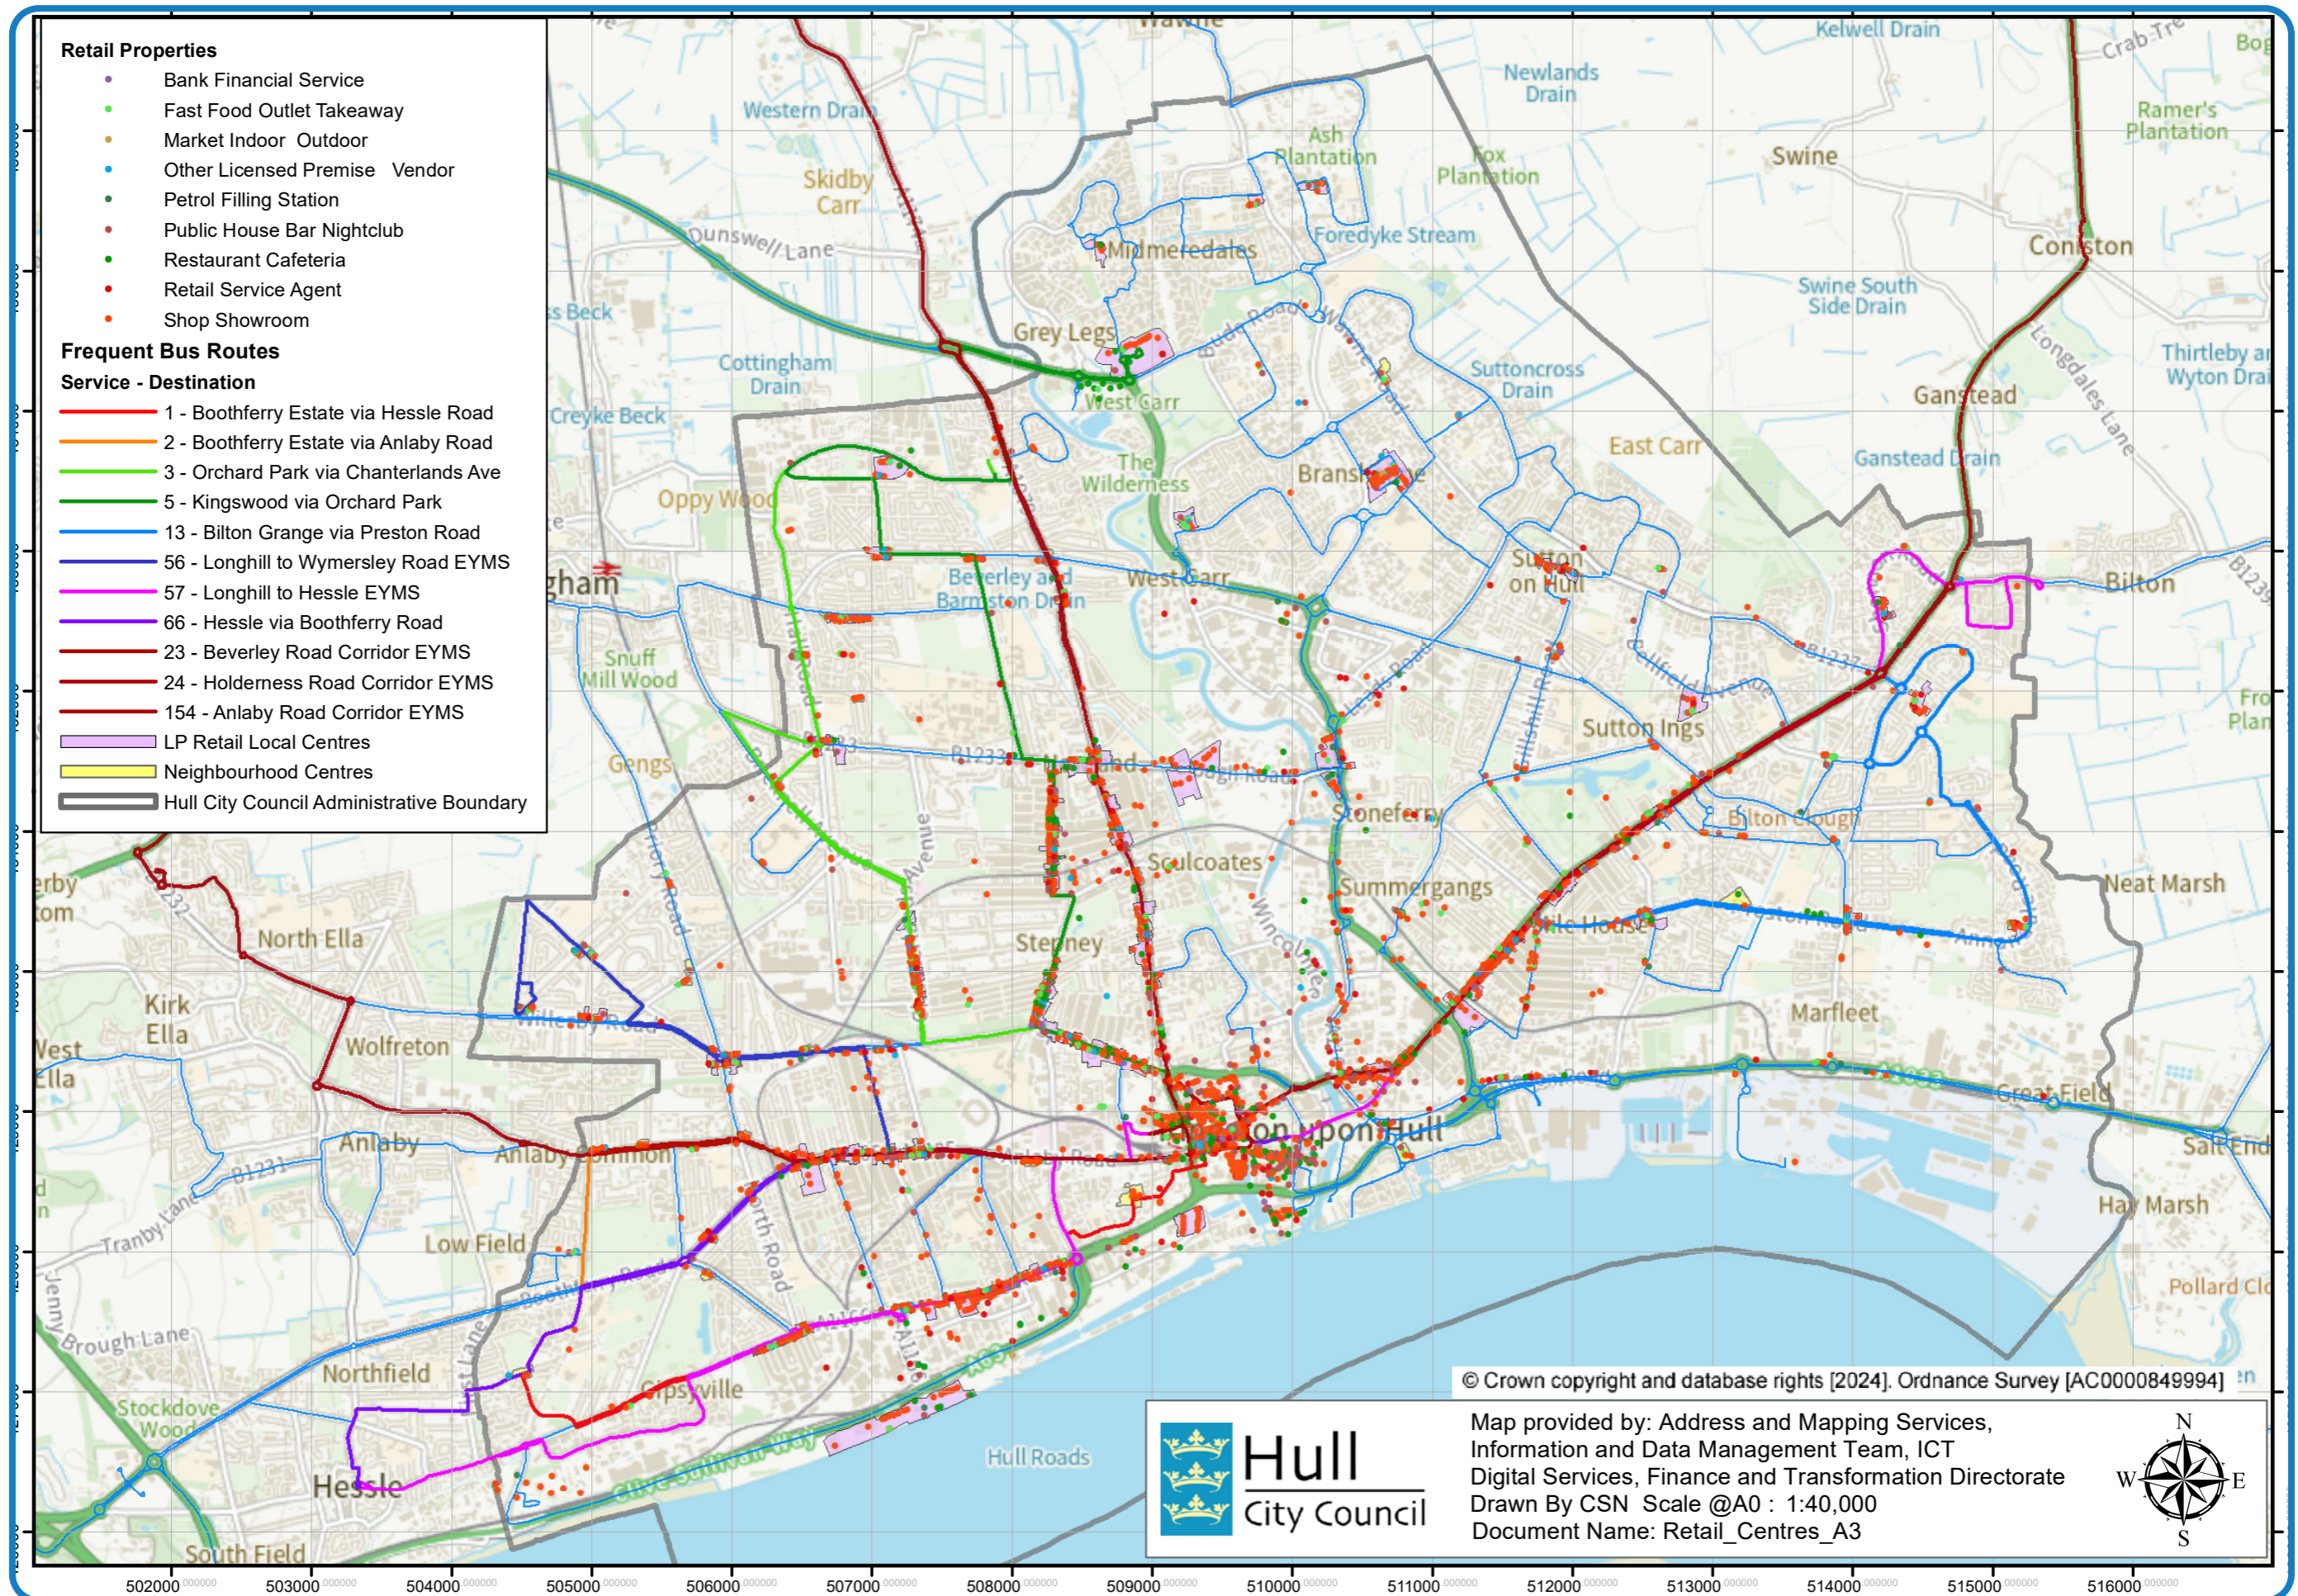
Retail Properties
Bank Financial Service
Fast Food Outlet Takeaway
Market Indoor Outdoor
Other Licensed Premise Vendor
Petrol Filling Station
Public House Bar Nightclub
Restaurant Cafeteria
Retail Service Agent
Shop Showroom
Frequent Bus Routes
Service - Destination
1 - Boothferry Estate via Hessle Road
2 - Boothferry Estate via Anlaby Road
3 - Orchard Park via Chanterlands Ave
5 - Kingswood via Orchard Park
13 - Bilton Grange via Preston Road
56 - Longhill to Wymersley Road EYMS
57 - Longhill to Hessle EYMS
66 - Hessle via Boothferry Road
23 - Beverley Road Corridor EYMS
24 - Holderness Road Corridor EYMS
154 - Anlaby Road Corridor EYMS
LP Retail Local Centres
Neighbourhood Centres
Hull City Council Administrative Boundary

Wawne
Kelwell Drain
Newlands Drain
Western Drain
Skidby Carr
Ash Plantation
Fox Plantation
Swine
Ramer's Plantation
Dunswell Lane
Foredyke Stream
Midmeredales
Coniston
Swine South Side Drain
Grey Legs
Cottingham Drain
West Carr
Suttoncross Drain
Ganstead
Thirtleby and Wyton Drain
Creyke Beck
The Wilderness
Bransholme
East Carr
Ganstead Drain
Oppy Wood
Longdales Lane
Beverley and Barmston Drain
West Carr
Sutton on Hull
Bilton
Snuff Mill Wood
Sutton Ings
Gengs
Stoneferry
Bilton Grange
Sculcoates
Summergangs
Neat Marsh
North Ella
Stepney
Kirk Ella
Wolfreton
Marfleet
West Ella
Anlaby
Anlaby Common
Kingston upon Hull
Great Field
Salt End
Tranby Lane
Low Field
Hay Marsh
Pollard Clo
Brough Lane
Northfield
Gipsyville
Stockdove Wood
Hull Roads
Hessle
South Field
© Crown copyright and database rights [2024]. Ordnance Survey [AC0000849994]
Hull City Council
Map provided by: Address and Mapping Services, Information and Data Management Team, ICT
Digital Services, Finance and Transformation Directorate
Drawn By CSN Scale @A0 : 1:40,000
Document Name: Retail_Centres_A3
N
W
E
S
502000 503000 504000 505000 506000 507000 508000 509000 510000 511000 512000 513000 514000 515000 516000